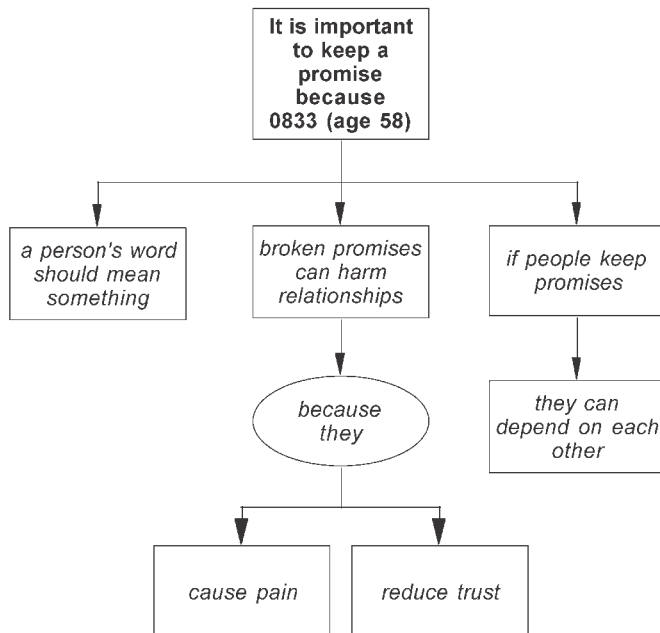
It is important to keep a promise because 0833 (age 58)

a person's word should mean something

broken promises can harm relationships

because they

cause pain

reduce trust

if people keep promises

they can depend on each other